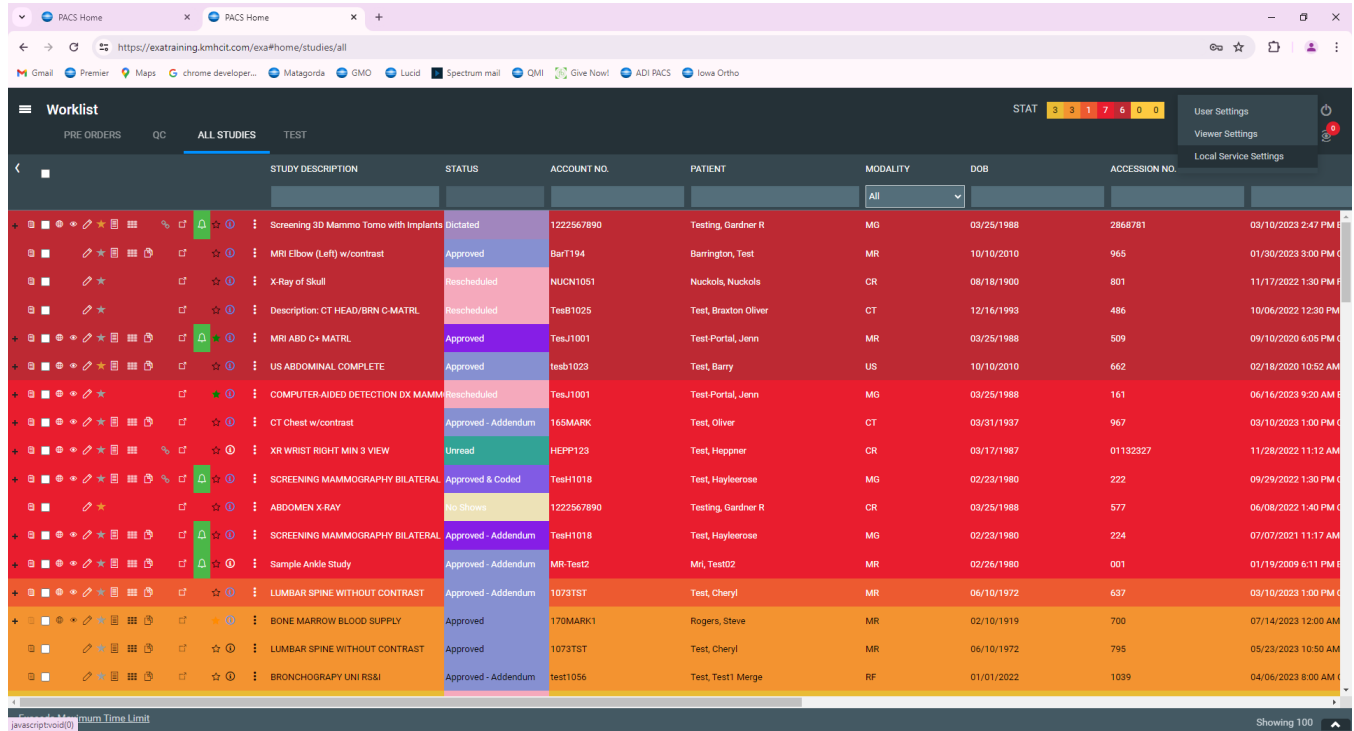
PACS Home
PACS Home
https://exatraining.kmhcit.com/exa#home/studies/all
Gmail Premier Maps chrome developer... Matagorda GMO Lucid Spectrum mail QMI Give Now! ADI PACS Iowa Ortho

Worklist
PRE ORDERS QC ALL STUDIES TEST
STAT 3 3 1 7 6 0 0
User Settings
Viewer Settings
Local Service Settings
0

| STUDY DESCRIPTION | STATUS | ACCOUNT NO. | PATIENT | MODALITY | DOB | ACCESSION NO. | |
|---|---|---|---|---|---|---|---|
| | | | | All | | | |
| Screening 3D Mammo Tomo with Implants | Dictated | 1222567890 | Testing, Gardner R | MG | 03/25/1988 | 2868781 | 03/10/2023 2:47 PM |
| MRI Elbow (Left) w/contrast | Approved | BarT194 | Barrington, Test | MR | 10/10/2010 | 965 | 01/30/2023 3:00 PM |
| X-Ray of Skull | Rescheduled | NUCN1051 | Nuckols, Nuckols | CR | 08/18/1900 | 801 | 11/17/2022 1:30 PM |
| Description: CT HEAD/BRN C-MATRL | Rescheduled | TesB1025 | Test, Braxton Oliver | CT | 12/16/1993 | 486 | 10/06/2022 12:30 PM |
| MRI ABD C+ MATRL | Approved | TesJ1001 | Test-Portal, Jenn | MR | 03/25/1988 | 509 | 09/10/2020 6:05 PM |
| US ABDOMINAL COMPLETE | Approved | tesb1023 | Test, Barry | US | 10/10/2010 | 662 | 02/18/2020 10:52 AM |
| COMPUTER-AIDED DETECTION DX MAMM | Rescheduled | TesJ1001 | Test-Portal, Jenn | MG | 03/25/1988 | 161 | 06/16/2023 9:20 AM |
| CT Chest w/contrast | Approved - Addendum | 165MARK | Test, Oliver | CT | 03/31/1937 | 967 | 03/10/2023 1:00 PM |
| XR WRIST RIGHT MIN 3 VIEW | Unread | HEPP123 | Test, Heppner | CR | 03/17/1987 | 01132327 | 11/28/2022 11:12 AM |
| SCREENING MAMMOGRAPHY BILATERAL | Approved & Coded | TesH1018 | Test, Hayleerose | MG | 02/23/1980 | 222 | 09/29/2022 1:30 PM |
| ABDOMEN X-RAY | No Shows | 1222567890 | Testing, Gardner R | CR | 03/25/1988 | 577 | 06/08/2022 1:40 PM |
| SCREENING MAMMOGRAPHY BILATERAL | Approved - Addendum | TesH1018 | Test, Hayleerose | MG | 02/23/1980 | 224 | 07/07/2021 11:17 AM |
| Sample Ankle Study | Approved - Addendum | MR-Test2 | Mri, Test02 | MR | 02/26/1980 | 001 | 01/19/2009 6:11 PM |
| LUMBAR SPINE WITHOUT CONTRAST | Approved - Addendum | 1073TST | Test, Cheryl | MR | 06/10/1972 | 637 | 03/10/2023 1:00 PM |
| BONE MARROW BLOOD SUPPLY | Approved | 170MARK1 | Rogers, Steve | MR | 02/10/1919 | 700 | 07/14/2023 12:00 AM |
| LUMBAR SPINE WITHOUT CONTRAST | Approved | 1073TST | Test, Cheryl | MR | 06/10/1972 | 795 | 05/23/2023 10:50 AM |
| BRONCHOGRAPY UNI RS&I | Approved - Addendum | test1056 | Test, Test1 Merge | RF | 01/01/2022 | 1039 | 04/06/2023 8:00 AM |

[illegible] Maximum Time Limit
javascript:void(0)
Showing 100